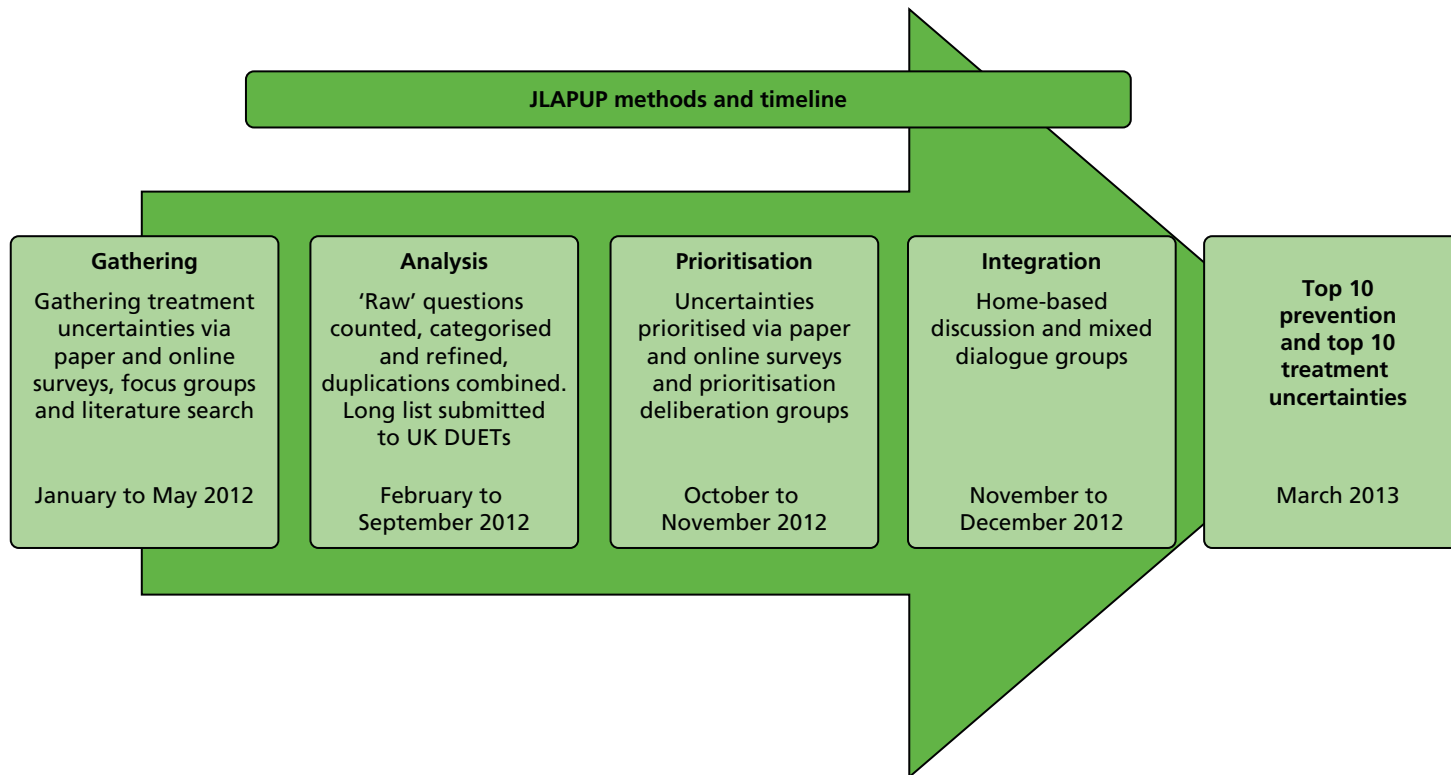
JLAPUP methods and timeline

Gathering

Gathering treatment uncertainties via paper and online surveys, focus groups and literature search

January to May 2012

Analysis

'Raw' questions counted, categorised and refined, duplications combined. Long list submitted to UK DUETs

February to September 2012

Prioritisation

Uncertainties prioritised via paper and online surveys and prioritisation deliberation groups

October to November 2012

Integration

Home-based discussion and mixed dialogue groups

November to December 2012

Top 10 prevention and top 10 treatment uncertainties

March 2013